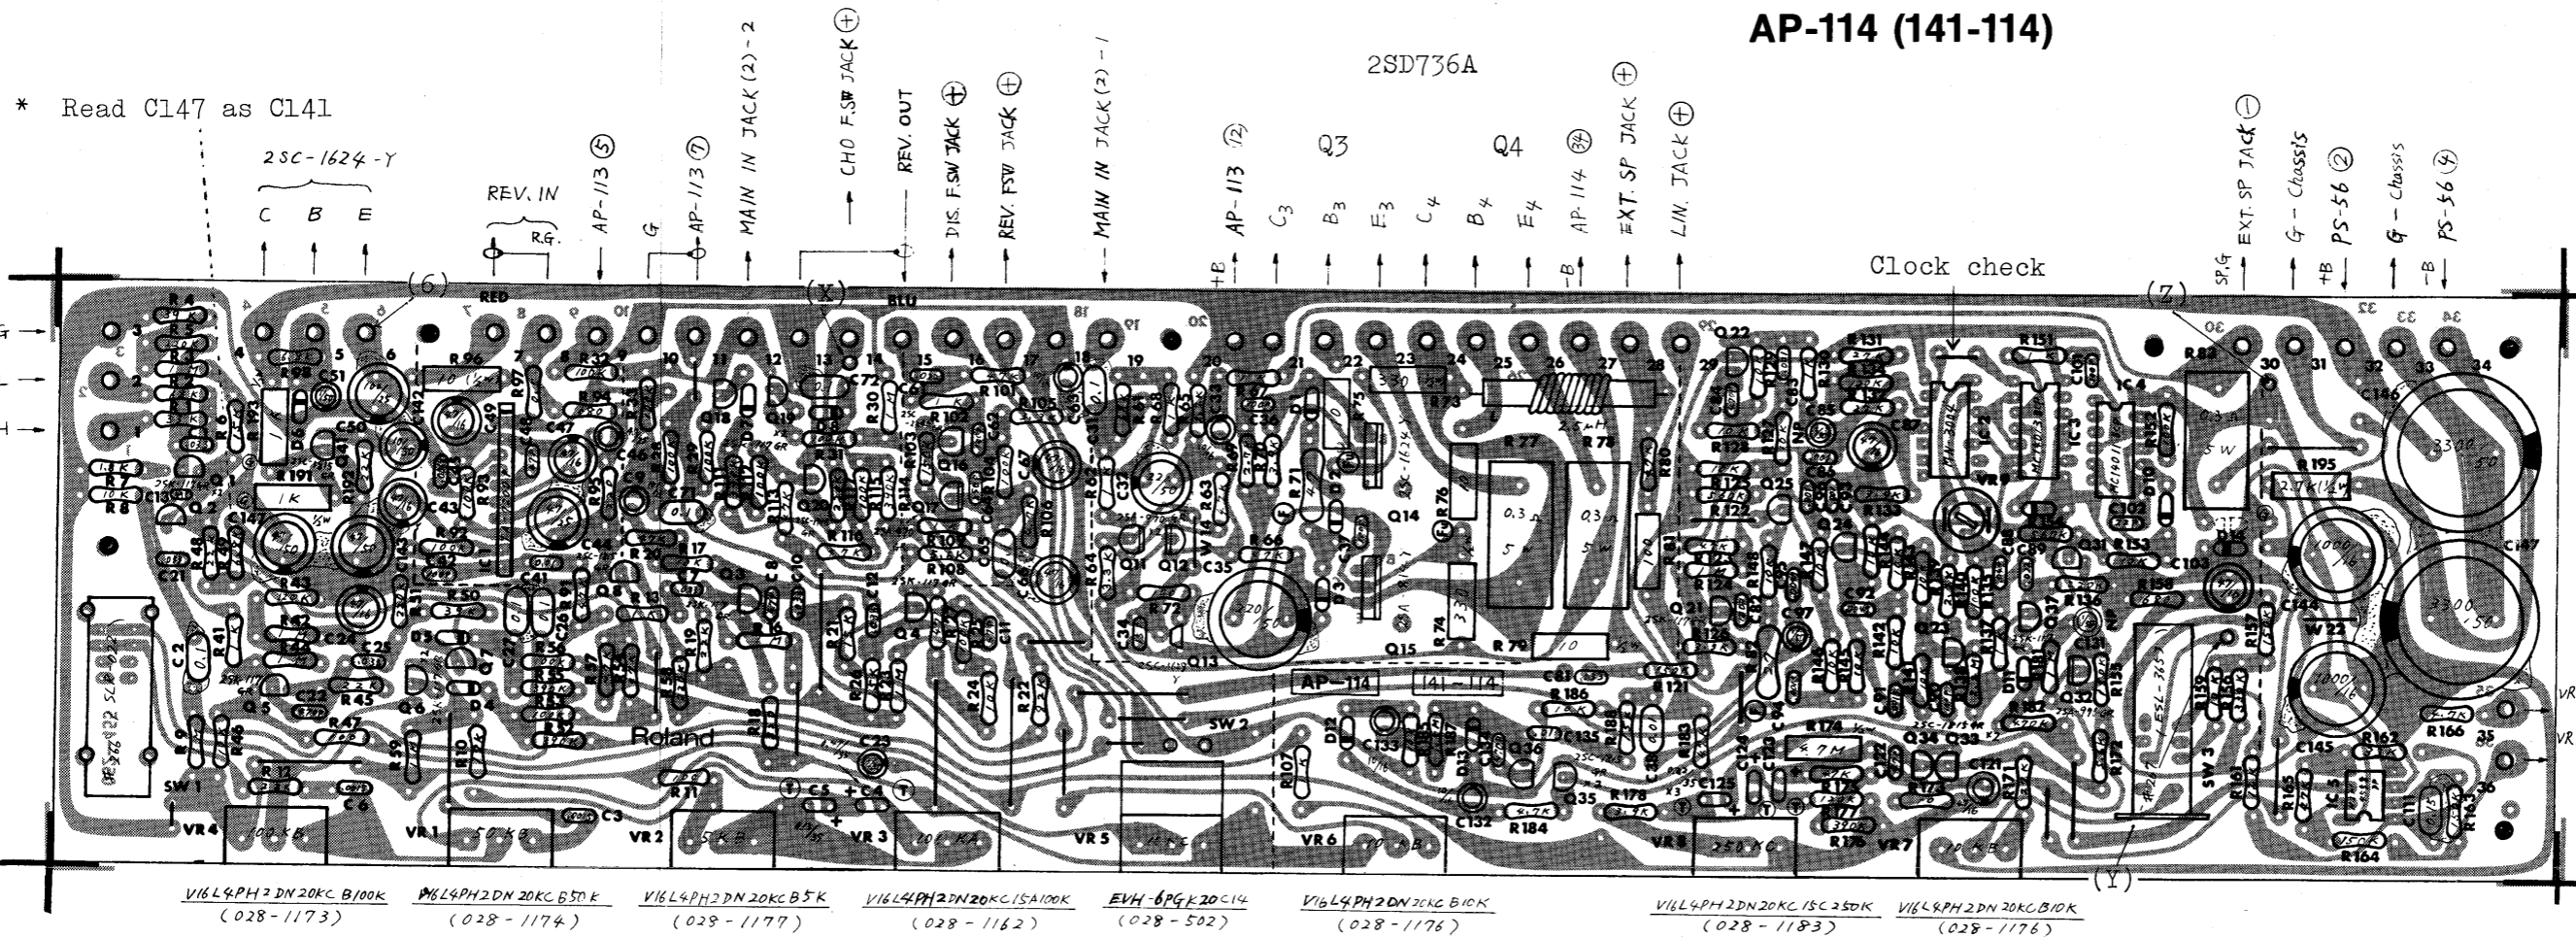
AP-114 (141-114)

* Read C147 as C141

2SC-1624-Y

C B E

REV. IN

R.G.

AP-113 ⑤

G

AP-113 ⑦

MAIN IN JACK (2)-2

CHO F.SW JACK ⊕

REV. OUT

DIS. F.SW JACK ⊕

REV. FSW JACK ⊕

MAIN IN JACK (2)-1

2SD736A

AP-113 ⑫

Q3

$C_3$ $B_3$ $E_3$

Q4

$C_4$ $B_4$ $E_4$

AP-114 ㉞

EXT. SP JACK ⊕

LIN. JACK ⊕

Clock check

SP.G

EXT. SP JACK ⊖

G - Classis

PS-56 ②

G - Classis

PS-56 ④

+B -B +B -B

(6) (X) (Z) (Y)

RED BLU

Roland

AP-114 141-114

SW 1 SW 2 SW 3

VR 4 VR 1 VR 2 VR 3 VR 5 VR 6 VR 8 VR 7

V16L4PH2DN20KC B100K
(028-1173)

V16L4PH2DN20KC B50K
(028-1174)

V16L4PH2DN20KC B5K
(028-1177)

V16L4PH2DN20KC15A100K
(028-1162)

EVH-6PGK20C14
(028-502)

V16L4PH2DN20KC B10K
(028-1176)

V16L4PH2DN20KC15C250K
(028-1183)

V16L4PH2DN20KC B10K
(028-1176)